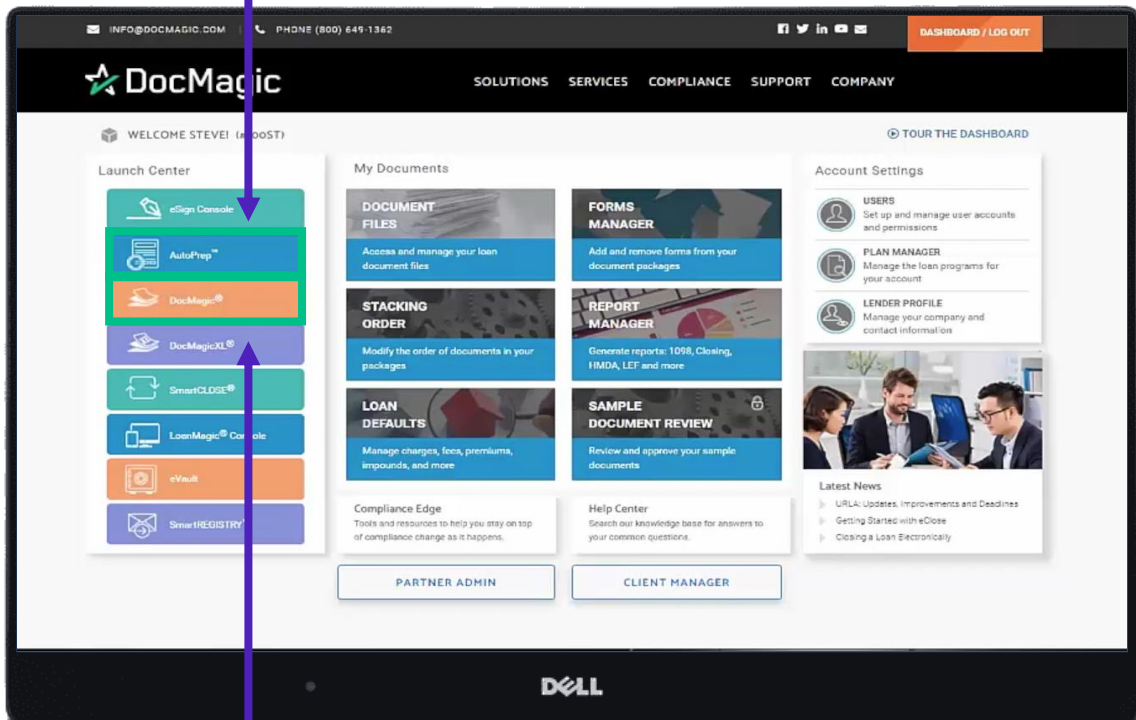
INFO@DOCMAGIC.COM | PHONE (800) 649-1362

DASHBOARD / LOG OUT

DocMagic

SOLUTIONS SERVICES COMPLIANCE SUPPORT COMPANY

WELCOME STEVE! (a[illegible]OST)

TOUR THE DASHBOARD

Launch Center

eSign Console

AutoPrep™

DocMagic®

DocMagicXL®

SmartCLOSE®

LoanMagic® Console

eVault

SmartREGISTRY

My Documents

DOCUMENT FILES
Access and manage your loan document files

FORMS MANAGER
Add and remove forms from your document packages

STACKING ORDER
Modify the order of documents in your packages

REPORT MANAGER
Generate reports: 1098, Closing, HMDA, LEF and more

LOAN DEFAULTS
Manage charges, fees, premiums, impounds, and more

SAMPLE DOCUMENT REVIEW
Review and approve your sample documents

Compliance Edge
Tools and resources to help you stay on top of compliance change as it happens.

Help Center
Search our knowledge base for answers to your common questions.

PARTNER ADMIN

CLIENT MANAGER

Account Settings

USERS
Set up and manage user accounts and permissions

PLAN MANAGER
Manage the loan programs for your account

LENDER PROFILE
Manage your company and contact information

Latest News

URLA: Updates, Improvements and Deadlines

Getting Started with eClose

Closing a Loan Electronically

DELL